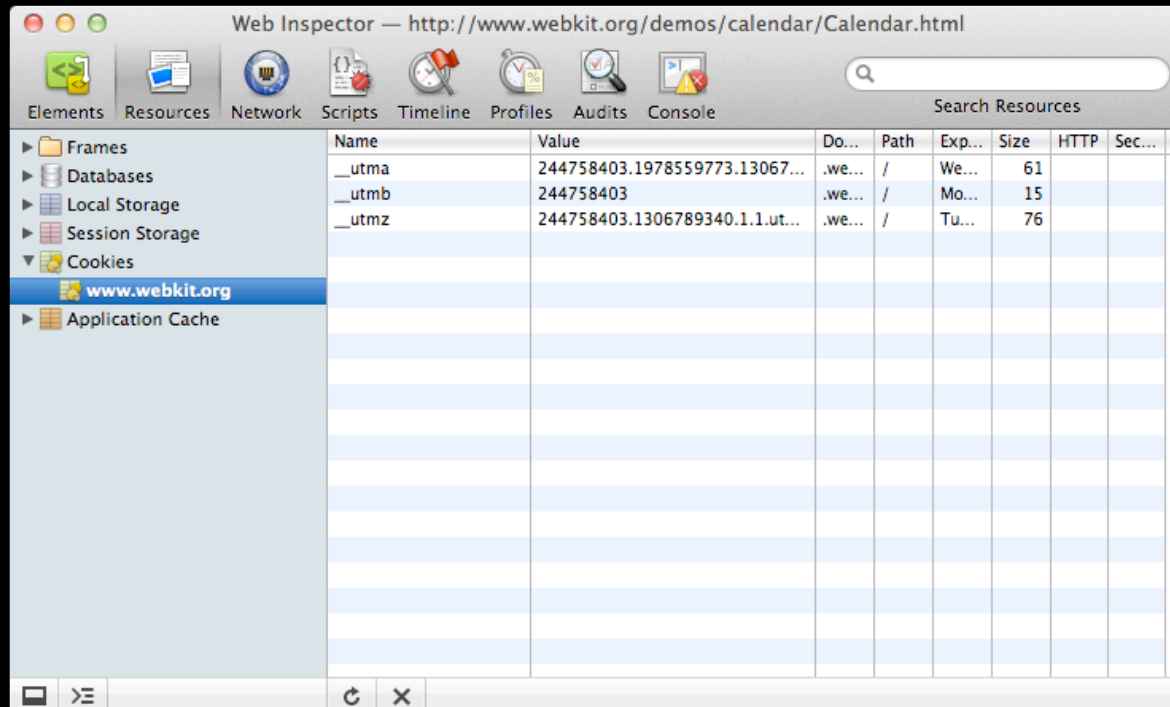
Web Inspector — http://www.webkit.org/demos/calendar/Calendar.html

Elements Resources Network Scripts Timeline Profiles Audits Console

Search Resources

Frames
Databases
Local Storage
Session Storage
Cookies
www.webkit.org
Application Cache

| Name | Value | Do... | Path | Exp... | Size | HTTP | Sec... |
|---|---|---|---|---|---|---|---|
| __utma | 244758403.1978559773.13067... | .we... | / | We... | 61 | | |
| __utmb | 244758403 | .we... | / | Mo... | 15 | | |
| __utmz | 244758403.1306789340.1.1.ut... | .we... | / | Tu... | 76 | | |